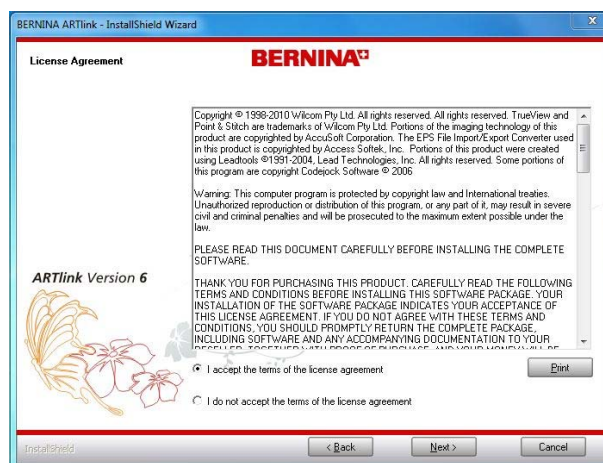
BERNINA ARTlink - InstallShield Wizard

License Agreement

BERNINA

ARTlink Version 6

Copyright © 1998-2010 Wilcom Pty Ltd. All rights reserved. All rights reserved. TrueView and Point & Stitch are trademarks of Wilcom Pty Ltd. Portions of the imaging technology of this product are copyrighted by AccuSoft Corporation. The EPS File Import/Export Converter used in this product is copyrighted by Access Softek, Inc. Portions of this product were created using Leadtools ©1991-2004, Lead Technologies, Inc. All rights reserved. Some portions of this program are copyright Codejock Software © 2006

Warning: This computer program is protected by copyright law and International treaties. Unauthorized reproduction or distribution of this program, or any part of it, may result in severe civil and criminal penalties and will be prosecuted to the maximum extent possible under the law.

PLEASE READ THIS DOCUMENT CAREFULLY BEFORE INSTALLING THE COMPLETE SOFTWARE.

THANK YOU FOR PURCHASING THIS PRODUCT. CAREFULLY READ THE FOLLOWING TERMS AND CONDITIONS BEFORE INSTALLING THIS SOFTWARE PACKAGE. YOUR INSTALLATION OF THE SOFTWARE PACKAGE INDICATES YOUR ACCEPTANCE OF THIS LICENSE AGREEMENT. IF YOU DO NOT AGREE WITH THESE TERMS AND CONDITIONS, YOU SHOULD PROMPTLY RETURN THE COMPLETE PACKAGE, INCLUDING SOFTWARE AND ANY ACCOMPANYING DOCUMENTATION TO YOUR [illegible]

I accept the terms of the license agreement

Print

I do not accept the terms of the license agreement

InstallShield

< Back

Next >

Cancel